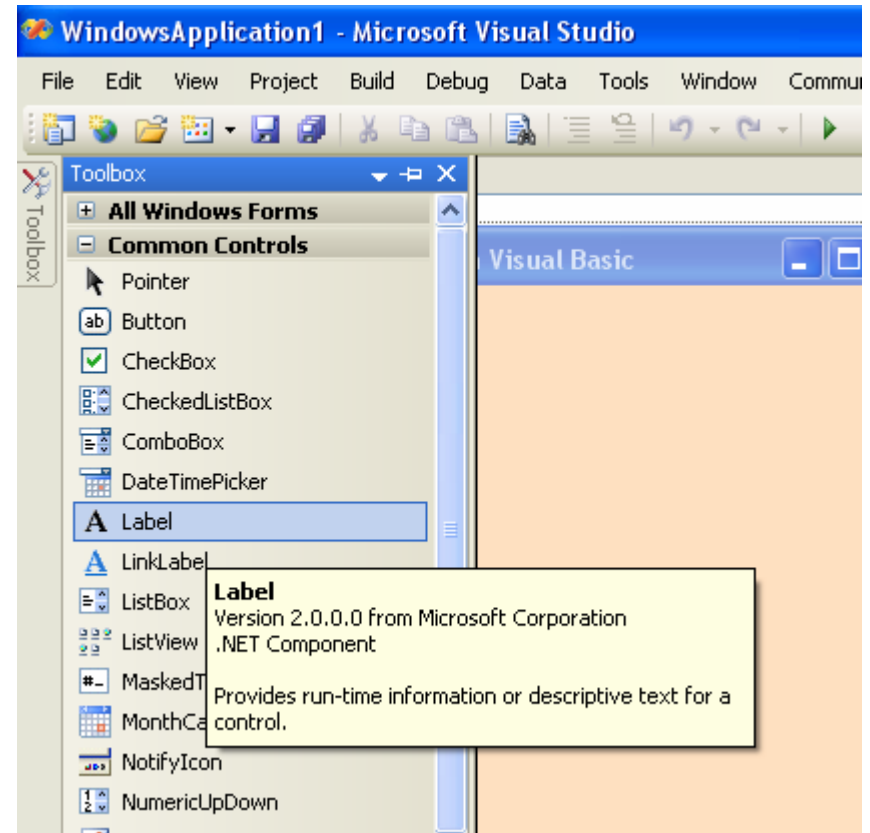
WindowsApplication1 - Microsoft Visual Studio

File Edit View Project Build Debug Data Tools Window Commu

Toolbox

Toolbox

All Windows Forms

Common Controls

Pointer

Button

CheckBox

CheckedListBox

ComboBox

DateTimePicker

Label

LinkLabel

ListBox

ListView

MaskedT

MonthCa

NotifyIcon

NumericUpDown

Visual Basic

Label
Version 2.0.0.0 from Microsoft Corporation
.NET Component

Provides run-time information or descriptive text for a control.